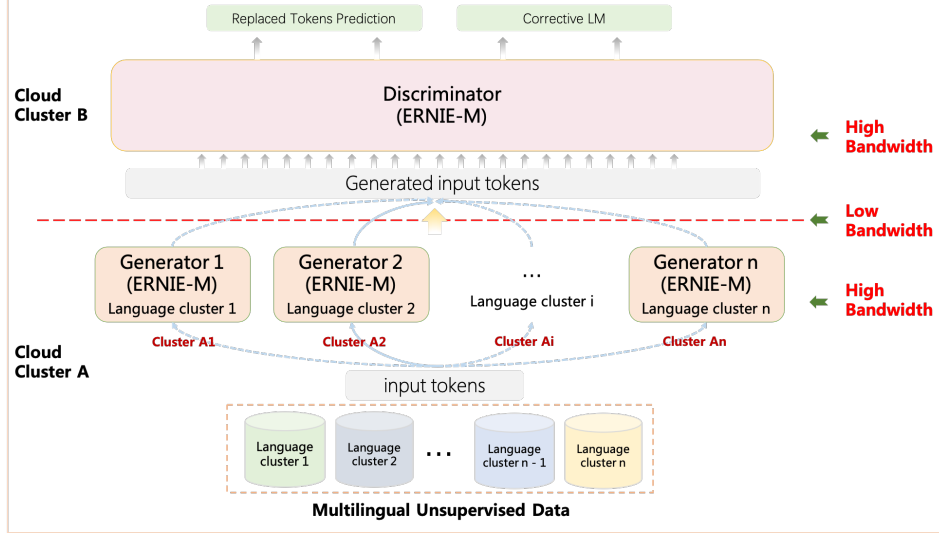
Replaced Tokens Prediction

Corrective LM

Cloud Cluster B

Discriminator
(ERNIE-M)

High Bandwidth

Generated input tokens

Low Bandwidth

Generator 1
(ERNIE-M)
Language cluster 1

Generator 2
(ERNIE-M)
Language cluster 2

...
Language cluster i

Generator n
(ERNIE-M)
Language cluster n

High Bandwidth

Cluster A1

Cluster A2

Cluster Ai

Cluster An

Cloud Cluster A

input tokens

Language cluster 1

Language cluster 2

...

Language cluster n - 1

Language cluster n

Multilingual Unsupervised Data